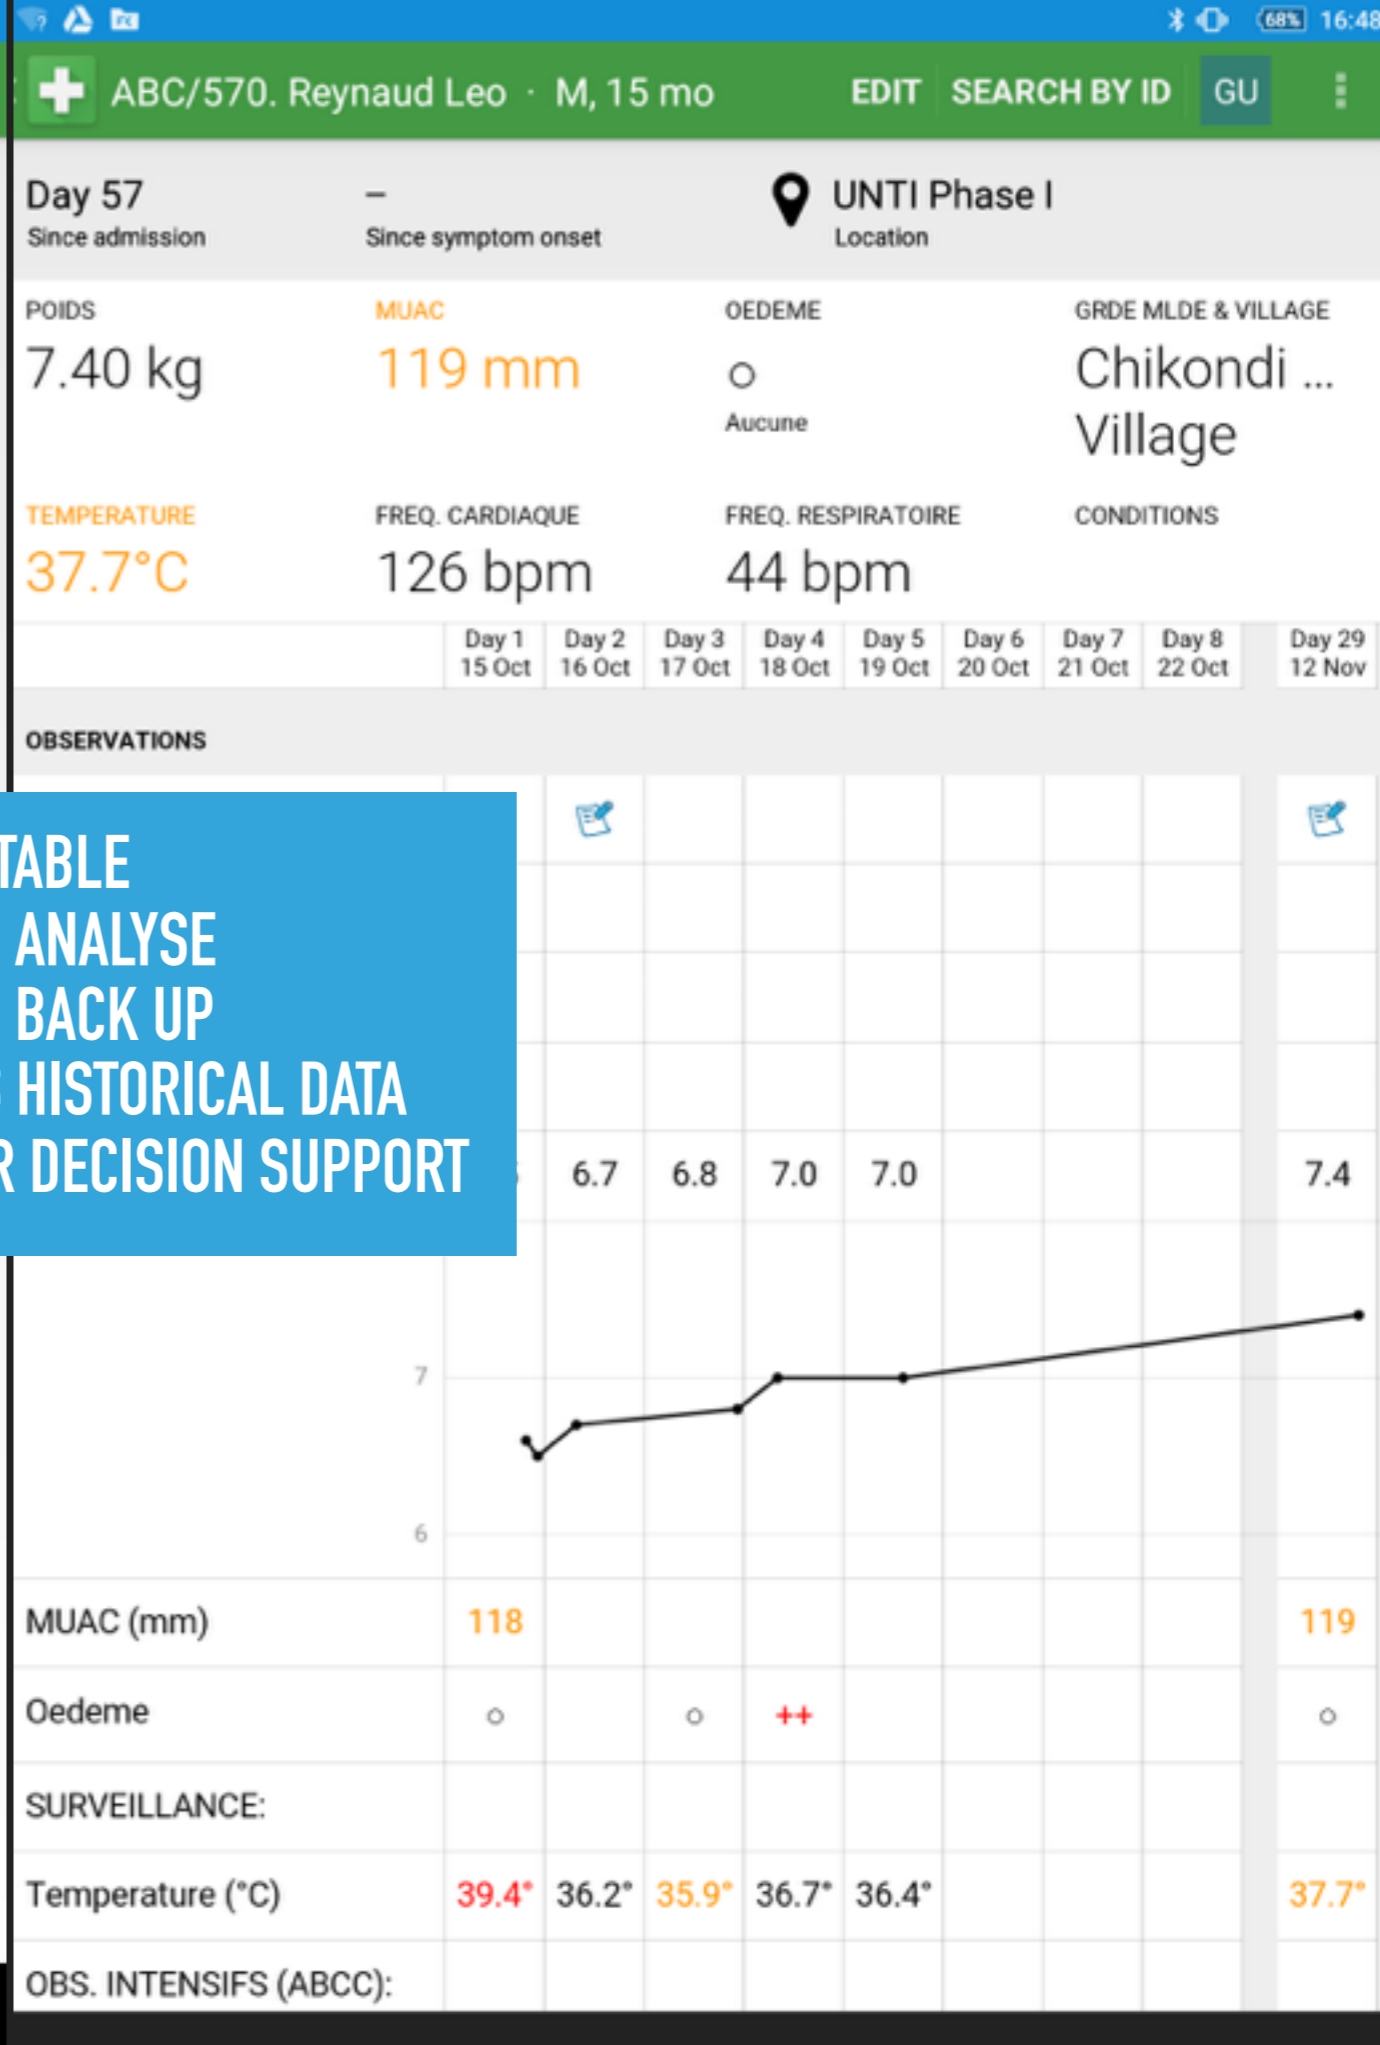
68% 16:48

ABC/570. Reynaud Leo · M, 15 mo EDIT SEARCH BY ID GU

Day 57
Since admission

–
Since symptom onset

UNTI Phase I
Location

POIDS
7.40 kg

MUAC
119 mm

OEDEME
o
Aucune

GRDE MLDE & VILLAGE
Chikondi ...
Village

TEMPERATURE
37.7°C

FREQ. CARDIAQUE
126 bpm

FREQ. RESPIRATOIRE
44 bpm

CONDITIONS

| | Day 1 15 Oct | Day 2 16 Oct | Day 3 17 Oct | Day 4 18 Oct | Day 5 19 Oct | Day 6 20 Oct | Day 7 21 Oct | Day 8 22 Oct | Day 29 12 Nov |
|---|---|---|---|---|---|---|---|---|---|
| OBSERVATIONS | | | | | | | | | |
| | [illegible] | 6.7 | 6.8 | 7.0 | 7.0 | | | | 7.4 |
| MUAC (mm) | 118 | | | | | | | | 119 |
| Oedeme | o | | o | ++ | | | | | o |
| SURVEILLANCE: | | | | | | | | | |
| Temperature (°C) | 39.4° | 36.2° | 35.9° | 36.7° | 36.4° | | | | 37.7° |
| OBS. INTENSIFS (ABCC): | | | | | | | | | |

7
6

TABLE
ANALYSE
BACK UP
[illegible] HISTORICAL DATA
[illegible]R DECISION SUPPORT